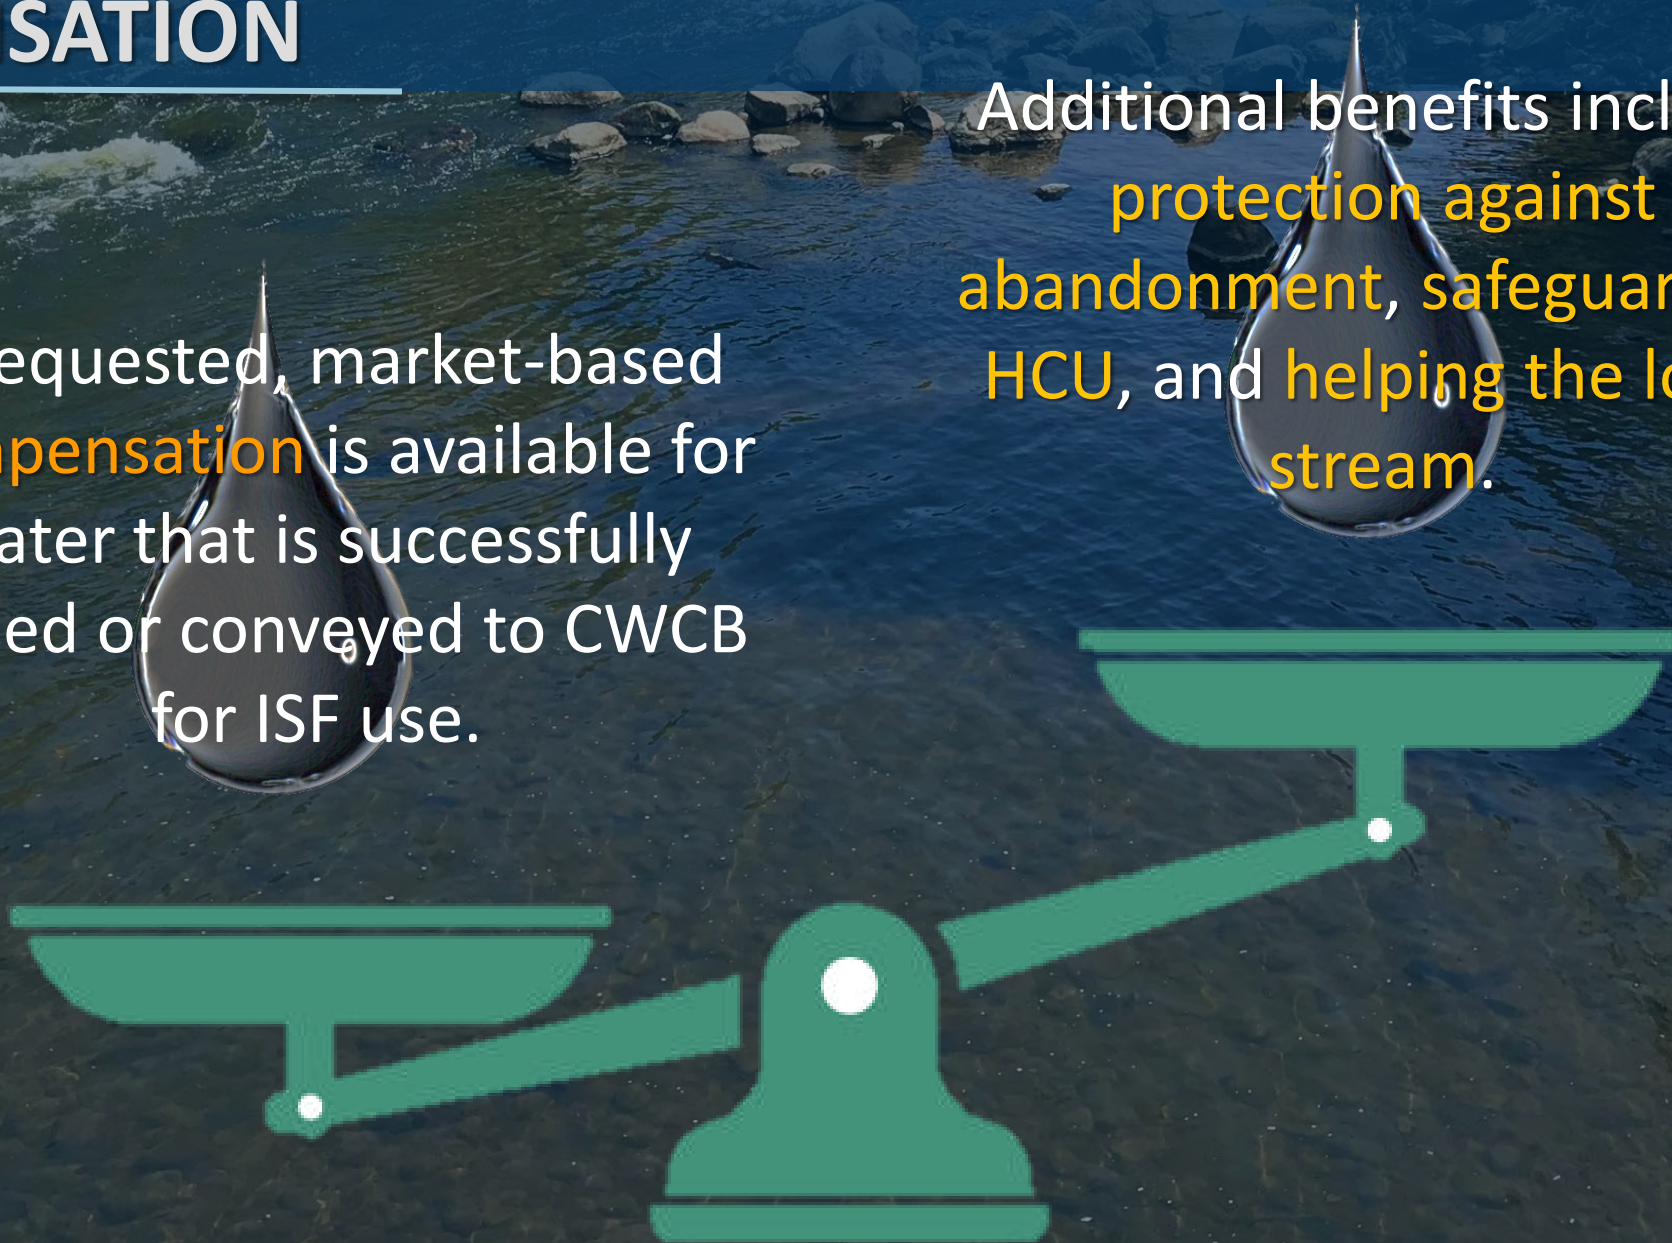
SATION

equested, market-based npensation is available for ater that is successfully ed or conveyed to CWCB for ISF use.

Additional benefits incl protection against abandonment, safeguar HCU, and helping the l stream.